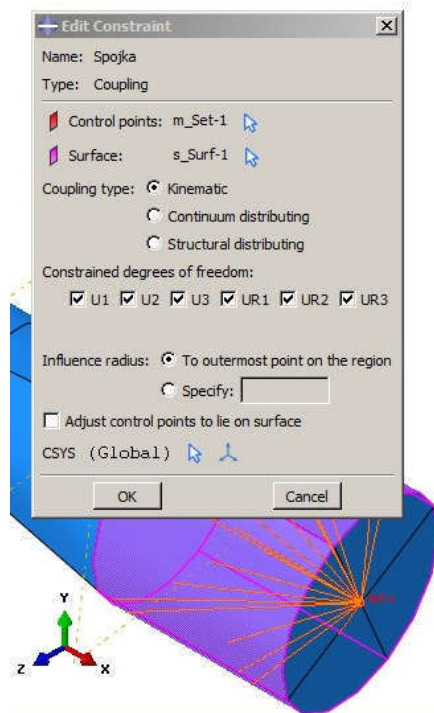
Edit Constraint

Name: Spojka

Type: Coupling

Control points: m_Set-1

Surface: s_Surf-1

Coupling type: Kinematic

Continuum distributing

Structural distributing

Constrained degrees of freedom:

U1 U2 U3 UR1 UR2 UR3

Influence radius: To outermost point on the region

Specify:

Adjust control points to lie on surface

CSYS (Global)

OK

Cancel

Y

Z

X